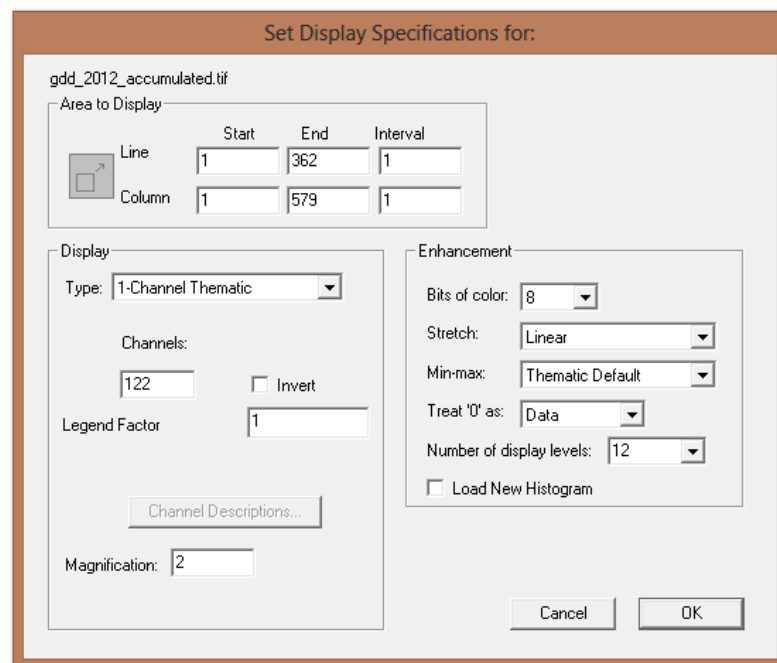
Set Display Specifications for:

gdd_2012_accumulated.tif

Area to Display

| | Start | End | Interval |
|---|---|---|---|
| Line | 1 | 362 | 1 |
| Column | 1 | 579 | 1 |

Display

Type: 1-Channel Thematic

Channels:

122

Invert

Legend Factor 1

Channel Descriptions...

Magnification: 2

Enhancement

Bits of color: 8

Stretch: Linear

Min-max: Thematic Default

Treat '0' as: Data

Number of display levels: 12

Load New Histogram

Cancel

OK